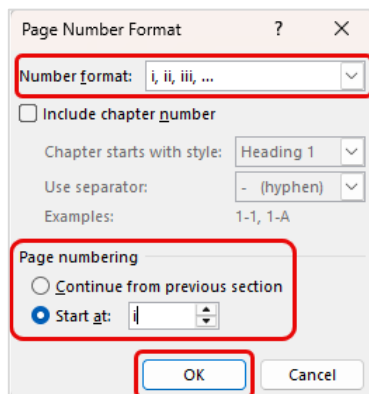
Page Number Format ? ×

Number format: i, ii, iii, ...

Include chapter number

Chapter starts with style: Heading 1

Use separator: - (hyphen)

Examples: 1-1, 1-A

Page numbering

Continue from previous section

Start at: i

OK Cancel